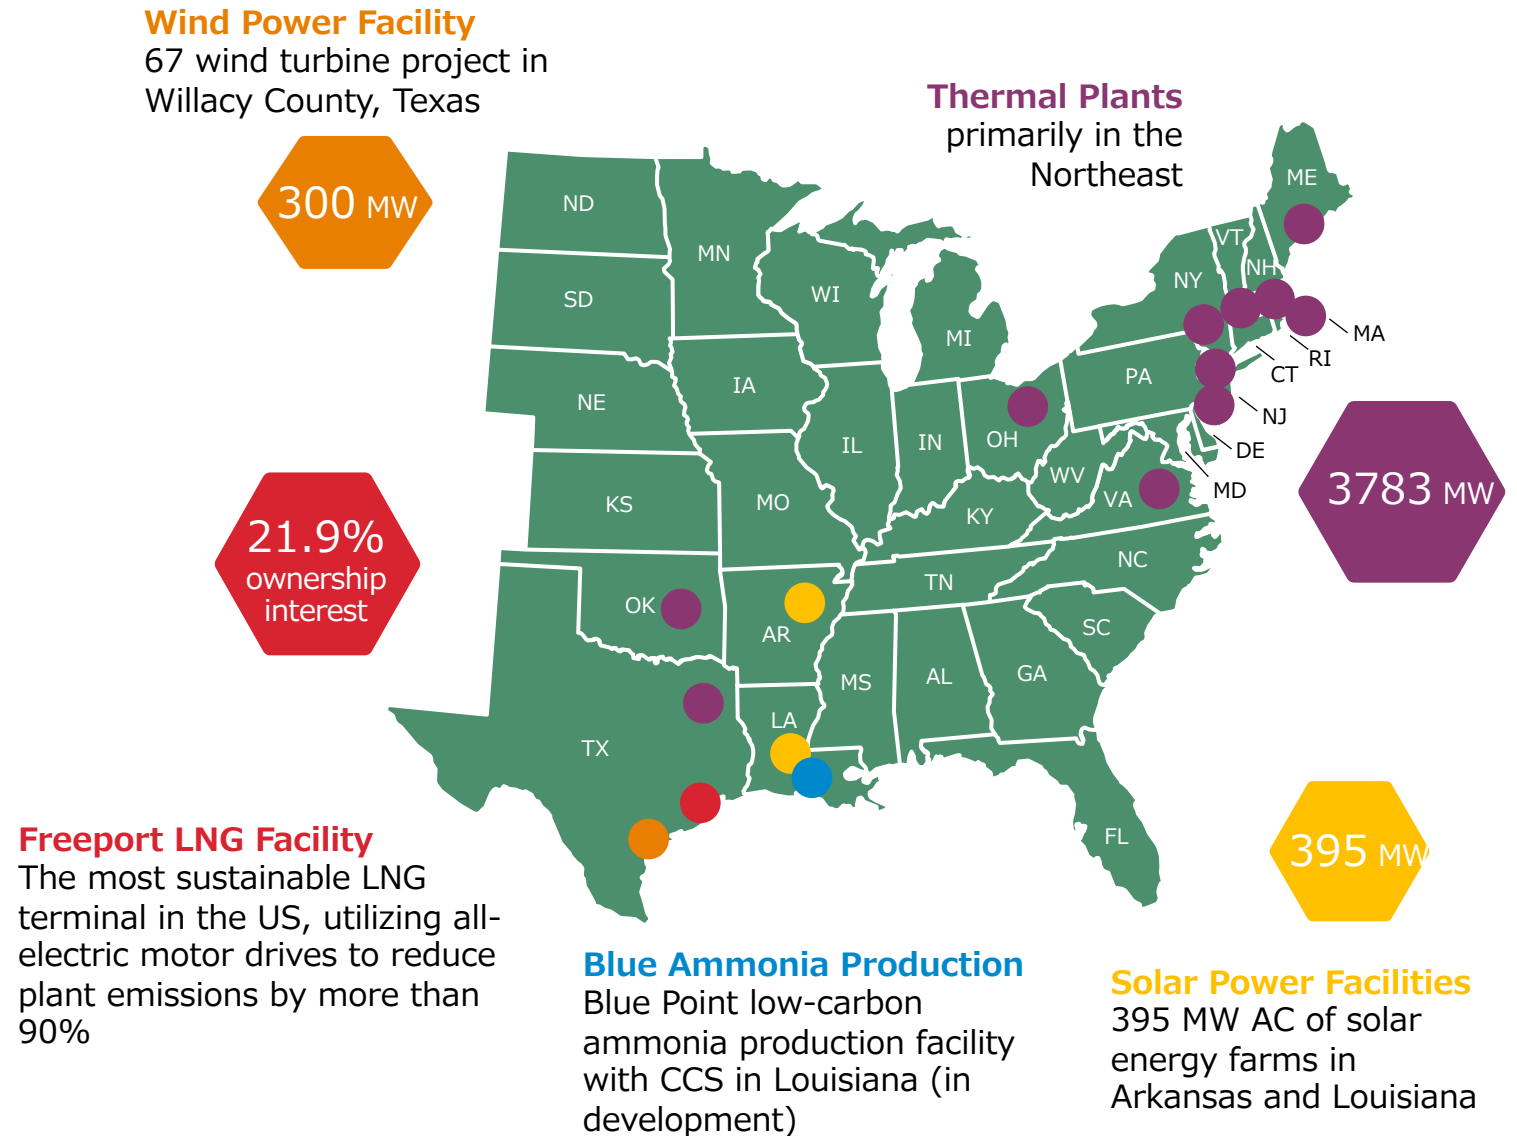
Wind Power Facility
67 wind turbine project in Willacy County, Texas

300 MW

Thermal Plants
primarily in the Northeast

ND
MN
SD
WI
MI
NE
IA
IL
IN
OH
PA
NY
VT
NH
ME
MA
RI
CT
NJ
DE
MD
KS
MO
KY
WV
VA
NC
TN
SC
OK
AR
MS
AL
GA
LA
TX
FL

21.9%
ownership interest

3783 MW

395 MW

Freeport LNG Facility
The most sustainable LNG terminal in the US, utilizing all-electric motor drives to reduce plant emissions by more than 90%

Blue Ammonia Production
Blue Point low-carbon ammonia production facility with CCS in Louisiana (in development)

Solar Power Facilities
395 MW AC of solar energy farms in Arkansas and Louisiana